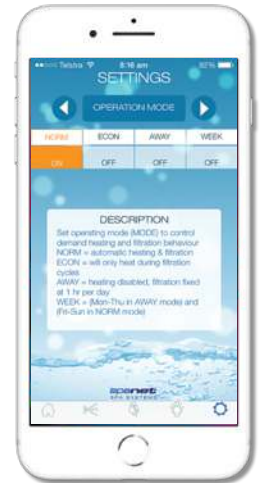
Telstra 8:16 am 92%

SETTINGS

OPERATION MODE

| NORM | ECON | AWAY | WEEK |
|---|---|---|---|
| ON | OFF | OFF | OFF |

DESCRIPTION

Set operating mode (MODE) to control demand heating and filtration behaviour
NORM = automatic heating & filtration
ECON = will only heat during filtration cycles
AWAY = heating disabled, filtration fixed at 1 hr per day
WEEK = (Mon-Thu in AWAY mode) and (Fri-Sun in NORM mode)

spanet
SPA SYSTEMS